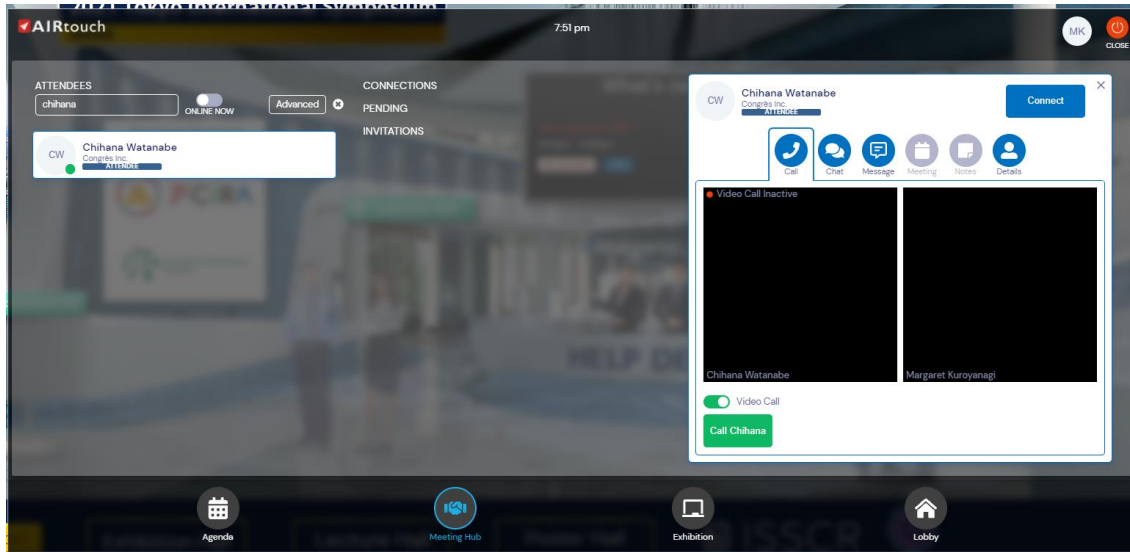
AIRtouch

7:51 pm

MK

CLOSE

ATTENDEES

chihana

ONLINE NOW

Advanced

CONNECTIONS

PENDING

INVITATIONS

CW

Chihana Watanabe

Congrès Inc.

ATTENDEE

CW

Chihana Watanabe

Congrès Inc.

ATTENDEE

Connect

Call

Chat

Message

Meeting

Notes

Details

Video Call Inactive

Chihana Watanabe

Margaret Kuroyanagi

Video Call

Call Chihana

Agenda

Meeting Hub

Exhibition

Lobby